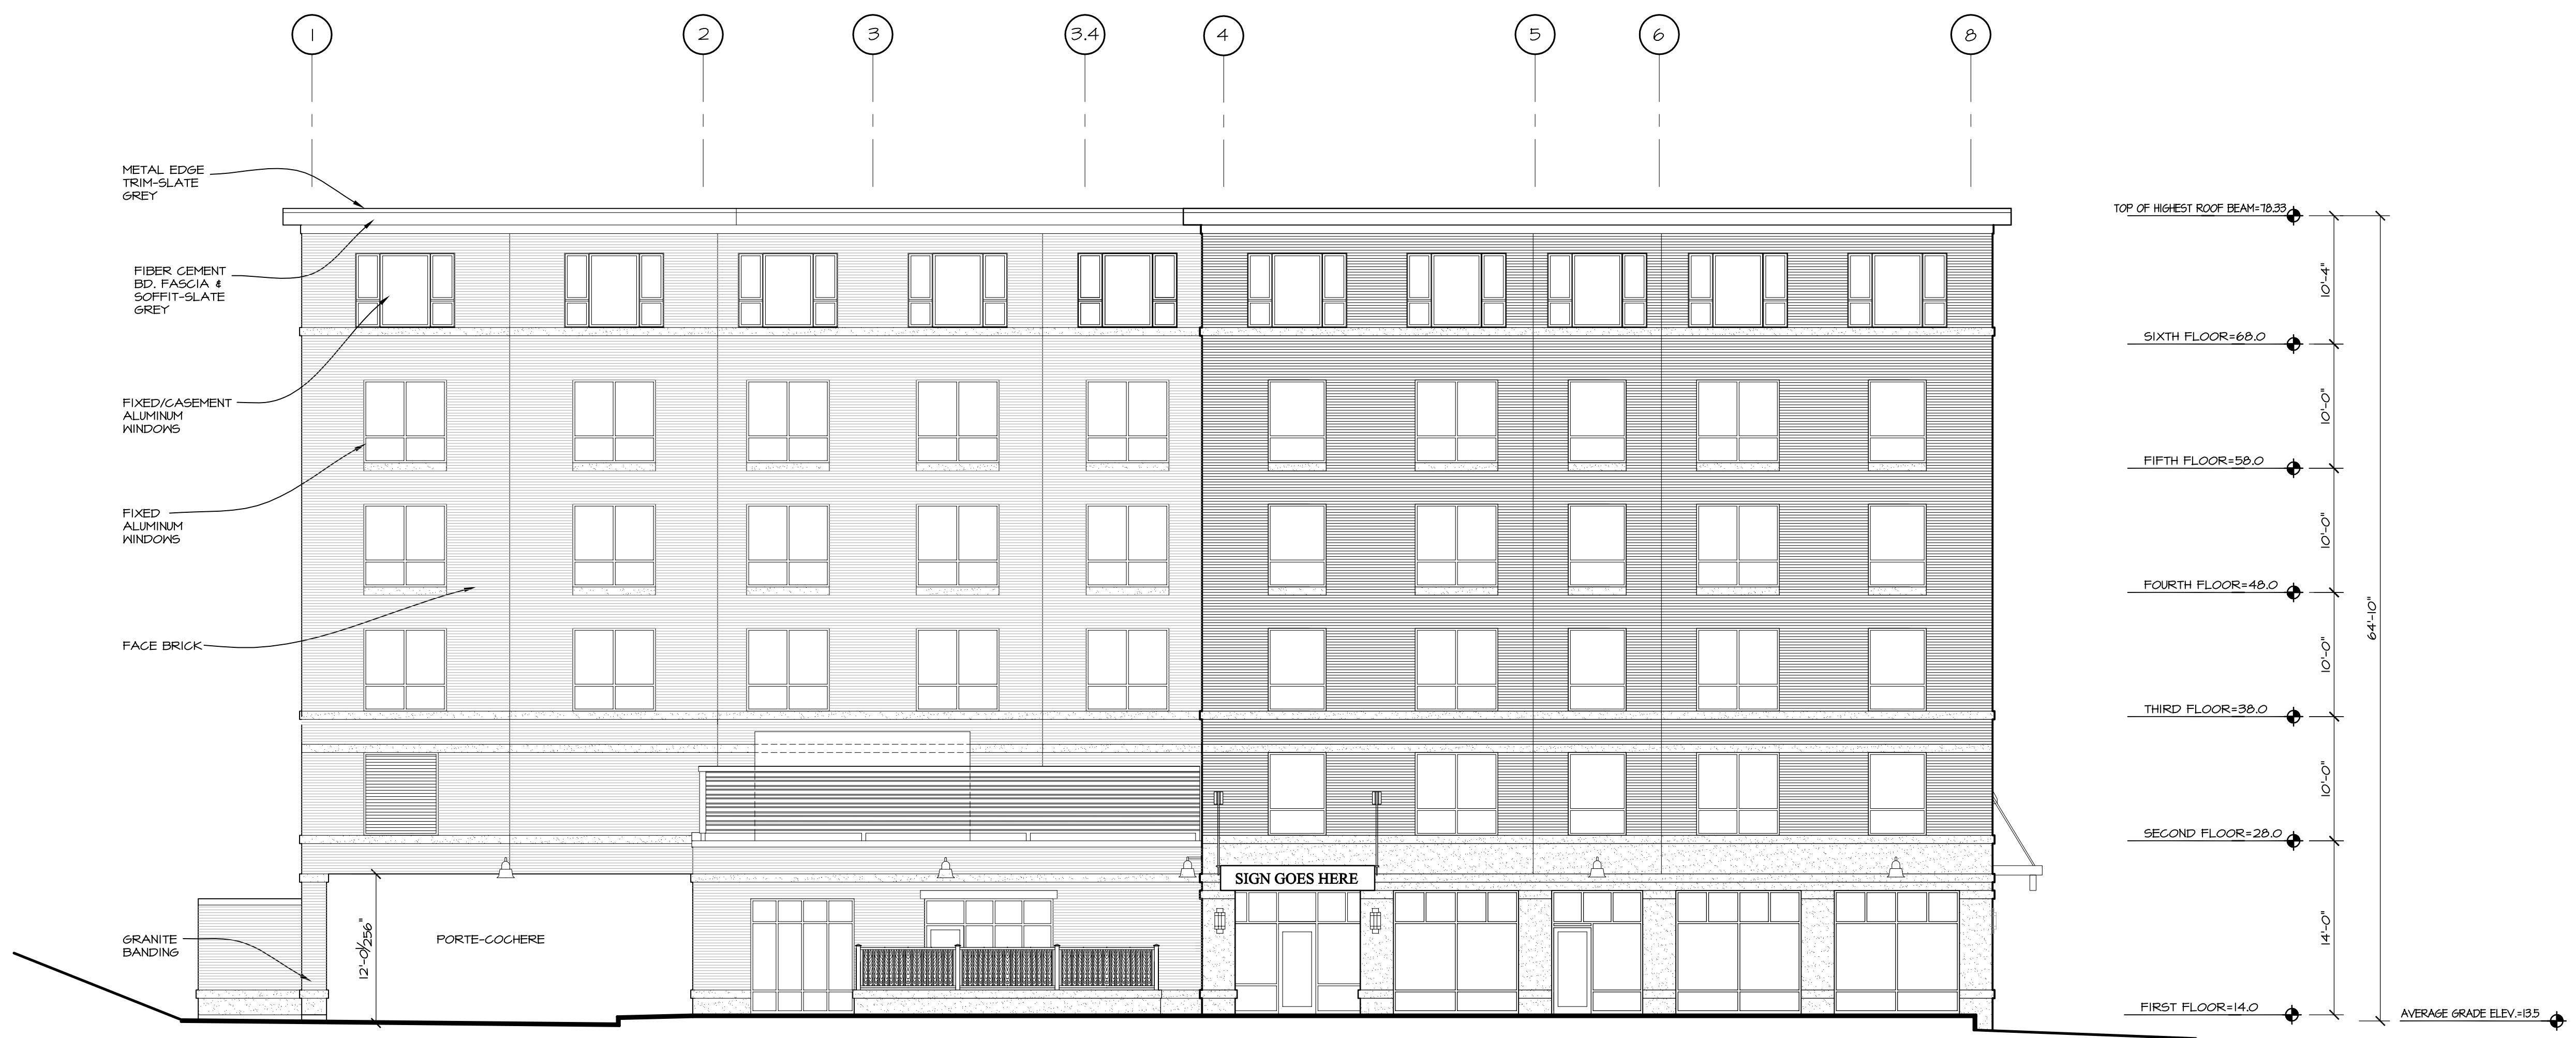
1

2

3

3.4

4

5

6

8

METAL EDGE TRIM-SLATE GREY

FIBER CEMENT BD. FASCIA & SOFFIT-SLATE GREY

FIXED/CASEMENT ALUMINUM WINDOWS

FIXED ALUMINUM WINDOWS

FACE BRICK

GRANITE BANDING

12'-0"/256"

PORTE-COCHERE

SIGN GOES HERE

TOP OF HIGHEST ROOF BEAM=78.33

10'-4"

SIXTH FLOOR=68.0

10'-0"

FIFTH FLOOR=58.0

10'-0"

FOURTH FLOOR=48.0

10'-0"

THIRD FLOOR=38.0

10'-0"

SECOND FLOOR=28.0

14'-0"

FIRST FLOOR=14.0

64'-10"

AVERAGE GRADE ELEV.=13.5